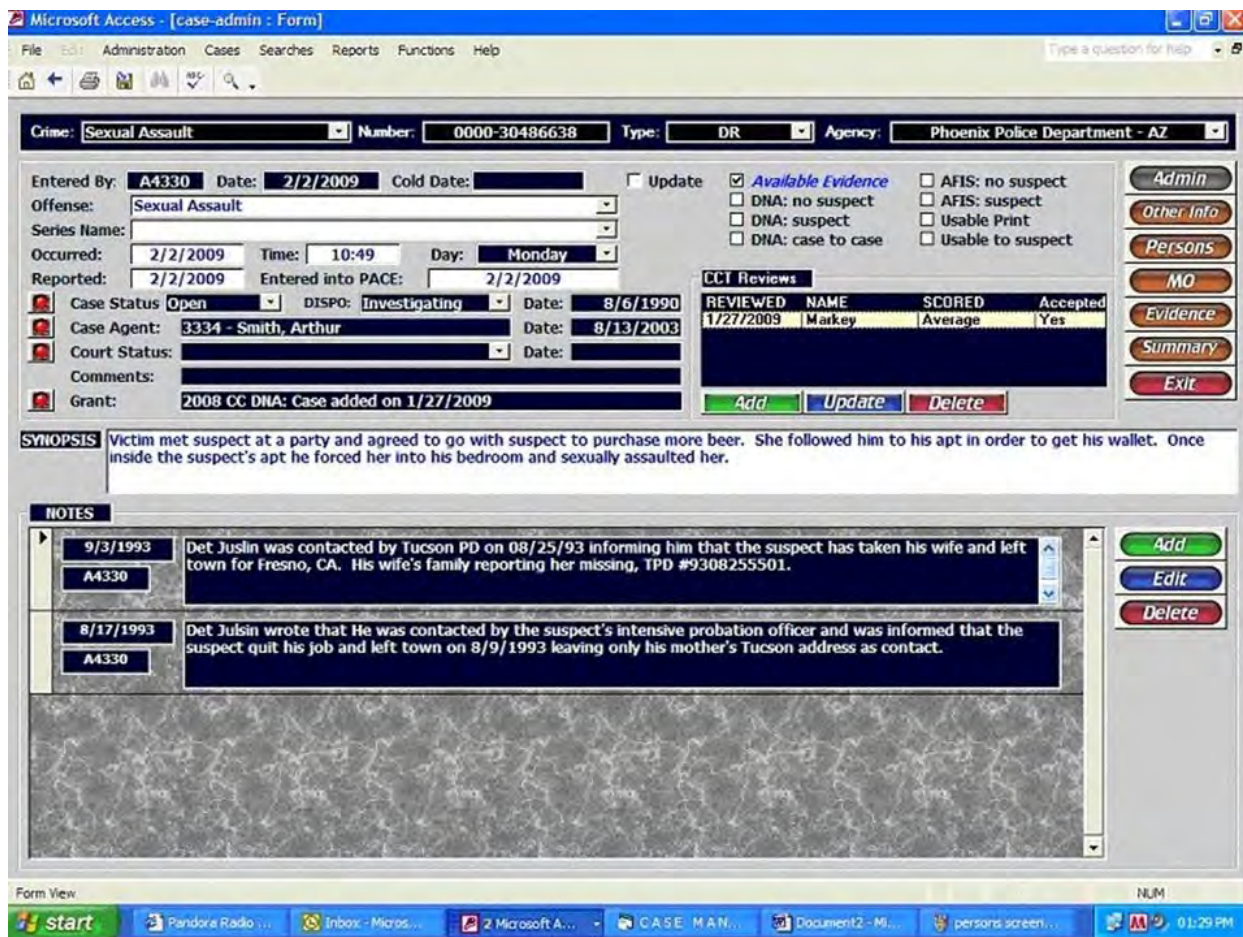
Microsoft Access - [case-admin : Form]

File Edit Administration Cases Searches Reports Functions Help

Type a question for help

Crime: Sexual Assault Number: 0000-30486638 Type: DR Agency: Phoenix Police Department - AZ

Entered By: A4330 Date: 2/2/2009 Cold Date:
Offense: Sexual Assault
Series Name:
Occurred: 2/2/2009 Time: 10:49 Day: Monday
Reported: 2/2/2009 Entered into PACE: 2/2/2009
Case Status Open DISPO: Investigating Date: 8/6/1990
Case Agent: 3334 - Smith, Arthur Date: 8/13/2003
Court Status: Date:
Comments:
Grant: 2008 CC DNA: Case added on 1/27/2009

Update
☑ Available Evidence
☐ DNA: no suspect
☐ DNA: suspect
☐ DNA: case to case
☐ AFIS: no suspect
☐ AFIS: suspect
☐ Usable Print
☐ Usable to suspect

CCT Reviews

| REVIEWED | NAME | SCORED | Accepted |
|---|---|---|---|
| 1/27/2009 | Markey | Average | Yes |

Add Update Delete

Admin
Other Info
Persons
MO
Evidence
Summary
Exit

SYNOPSIS Victim met suspect at a party and agreed to go with suspect to purchase more beer. She followed him to his apt in order to get his wallet. Once inside the suspect's apt he forced her into his bedroom and sexually assaulted her.

NOTES

9/3/1993
A4330
Det Juslin was contacted by Tucson PD on 08/25/93 informing him that the suspect has taken his wife and left town for Fresno, CA. His wife's family reporting her missing, TPD #9308255501.

8/17/1993
A4330
Det Julsin wrote that He was contacted by the suspect's intensive probation officer and was informed that the suspect quit his job and left town on 8/9/1993 leaving only his mother's Tucson address as contact.

Add
Edit
Delete

Form View
NUM

start Pandora Radio ... Inbox - Micros... 2 Microsoft A... CASE MAN... Document2 - Mi... persons screen... 01:29 PM